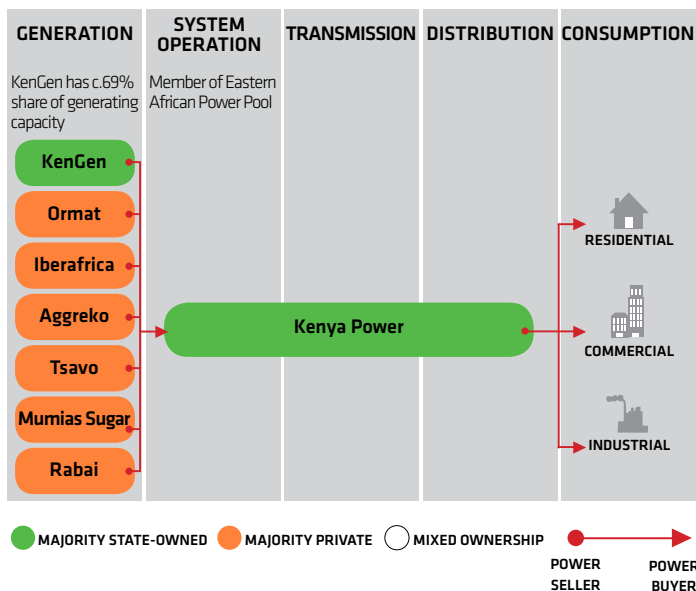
GENERATION

KenGen has c.69% share of generating capacity

SYSTEM OPERATION

Member of Eastern African Power Pool

TRANSMISSION

DISTRIBUTION

CONSUMPTION

KenGen

Ormat

Iberafrica

Aggreko

Tsavo

Mumias Sugar

Rabai

Kenya Power

RESIDENTIAL

COMMERCIAL

INDUSTRIAL

MAJORITY STATE-OWNED

MAJORITY PRIVATE

MIXED OWNERSHIP

POWER SELLER

POWER BUYER